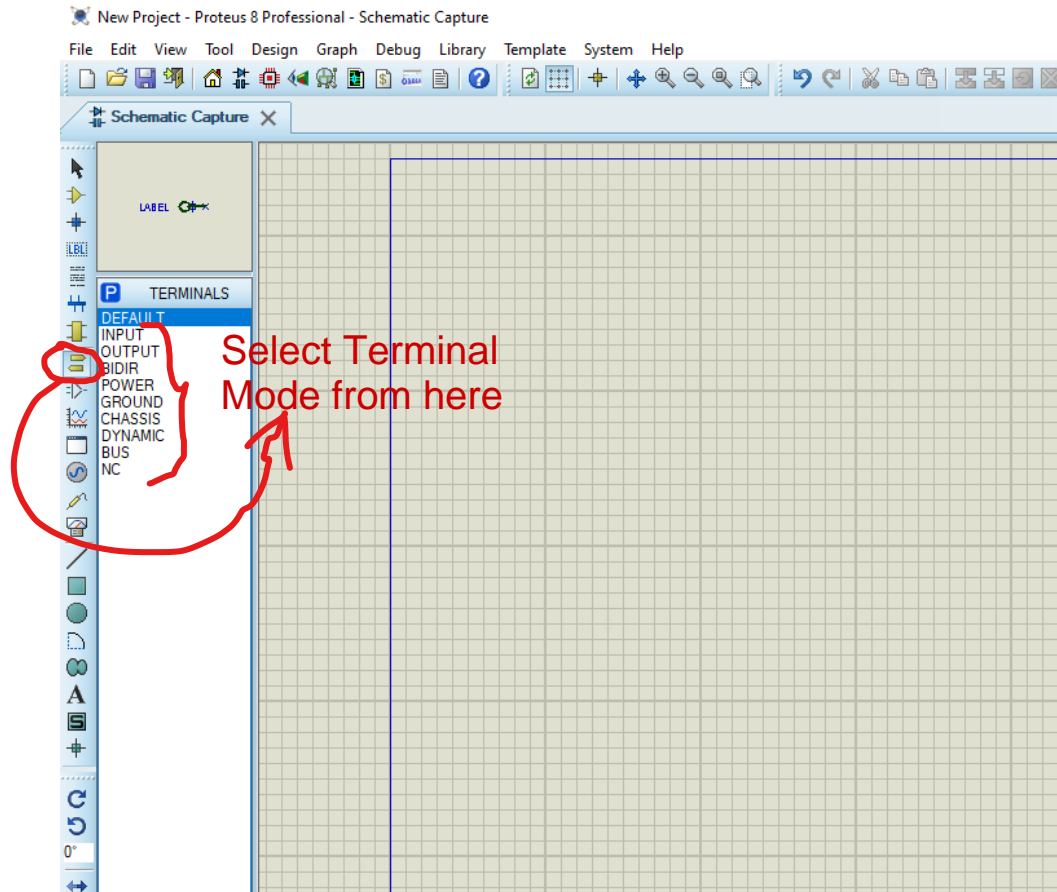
New Project - Proteus 8 Professional - Schematic Capture

File Edit View Tool Design Graph Debug Library Template System Help

Schematic Capture

LBL

LABEL

P TERMINALS

DEFAULT
INPUT
OUTPUT
BIDIR
POWER
GROUND
CHASSIS
DYNAMIC
BUS
NC

Select Terminal Mode from here

A

S

0°